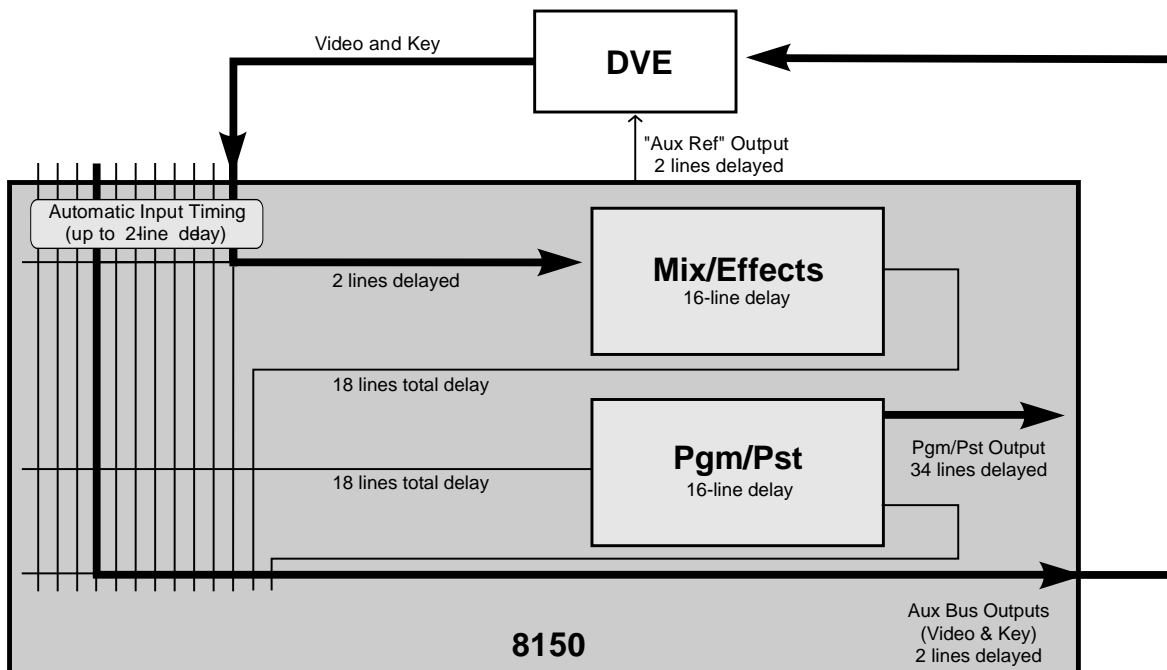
Video and Key

DVE

"Aux Ref" Output
2 lines delayed

Automatic Input Timing
(up to 2-line delay)

2 lines delayed

Mix/Effects
16-line delay

18 lines total delay

Pgm/Pst
16-line delay

18 lines total delay

Pgm/Pst Output
34 lines delayed

Aux Bus Outputs
(Video & Key)
2 lines delayed

8150